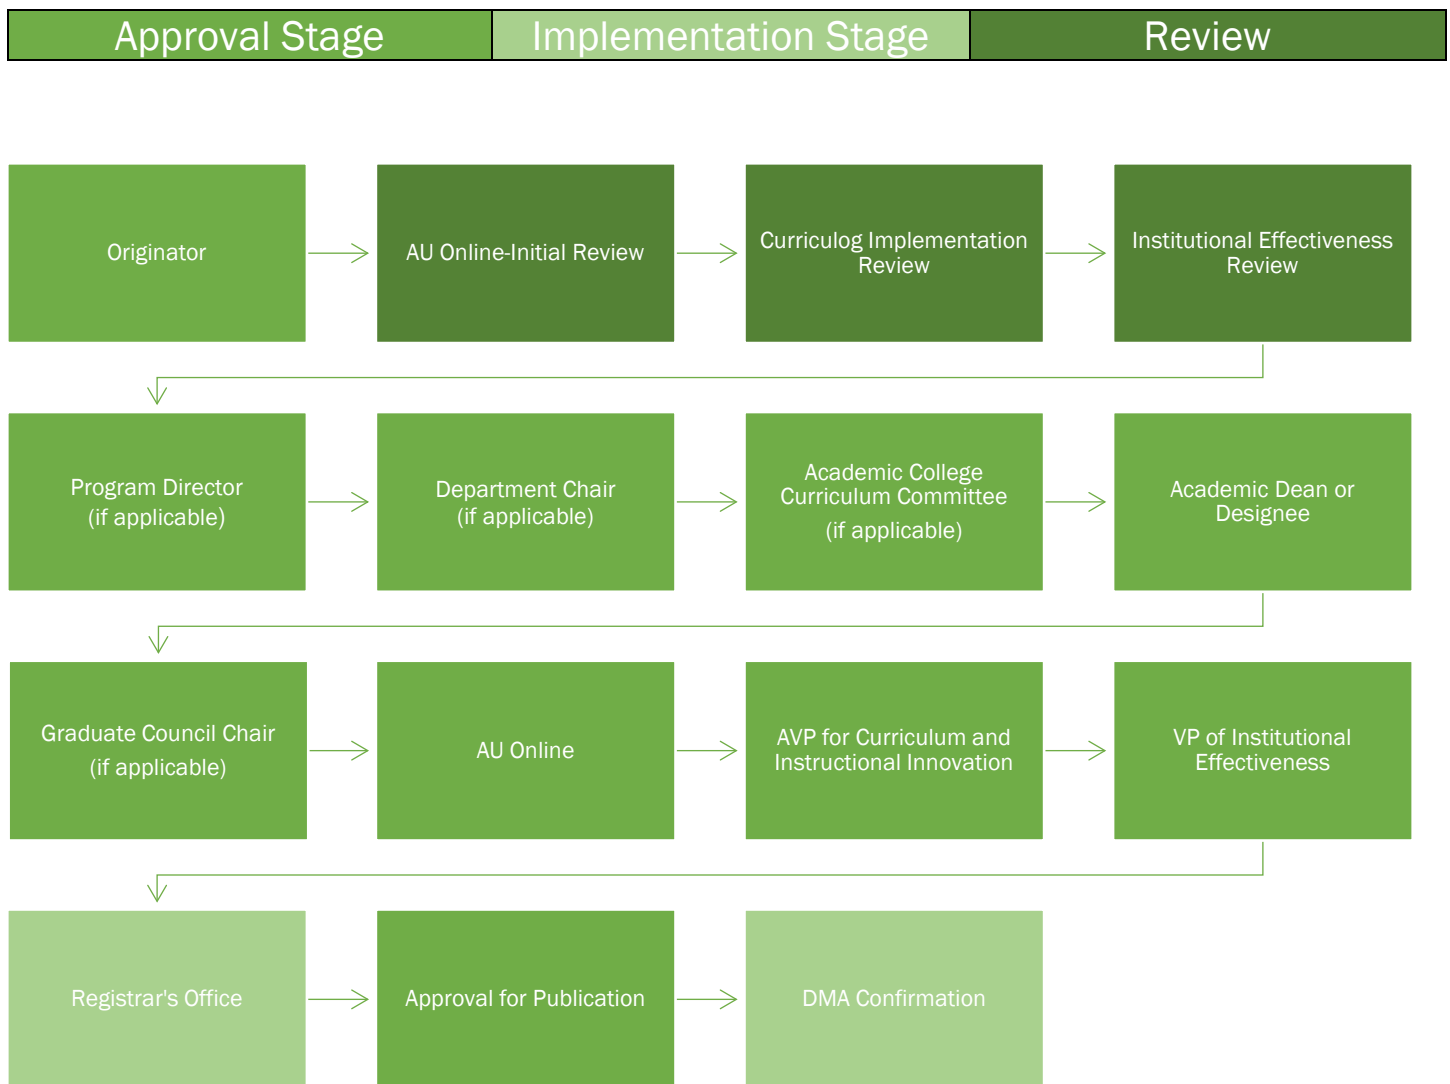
Approval Stage
Implementation Stage
Review

Originator
AU Online-Initial Review
Curriculog Implementation Review
Institutional Effectiveness Review

Program Director (if applicable)
Department Chair (if applicable)
Academic College Curriculum Committee (if applicable)
Academic Dean or Designee

Graduate Council Chair (if applicable)
AU Online
AVP for Curriculum and Instructional Innovation
VP of Institutional Effectiveness

Registrar's Office
Approval for Publication
DMA Confirmation